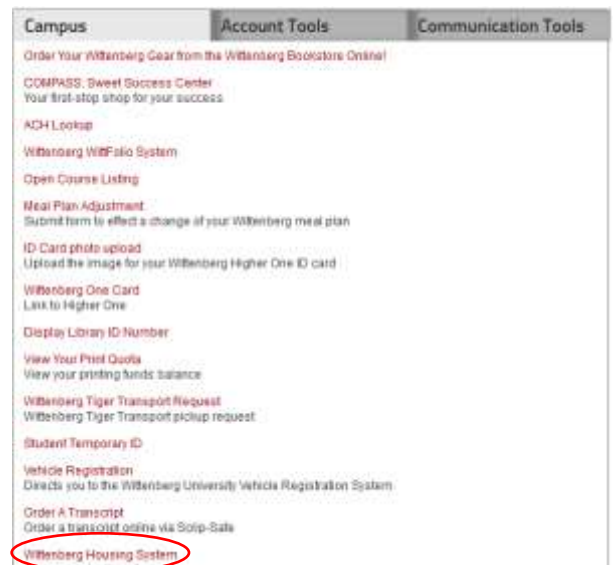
Campus | Account Tools | Communication Tools

Order Your Wittenberg Gear from the Wittenberg Bookstore Online!

COMPASS: Sweet Success Center
Your first-stop shop for your success

ACH Lookup

Wittenberg WittFolio System

Open Course Listing

Meal Plan Adjustment
Submit form to effect a change of your Wittenberg meal plan

ID Card photo upload
Upload the image for your Wittenberg Higher One ID card

Wittenberg One Card
Link to Higher One

Display Library ID Number

View Your Print Quota
View your printing funds balance

Wittenberg Tiger Transport Request
Wittenberg Tiger Transport pickup request

Student Temporary ID

Vehicle Registration
Directs you to the Wittenberg University Vehicle Registration System

Order A Transcript
Order a transcript online via Scrip-Safe

Wittenberg Housing System